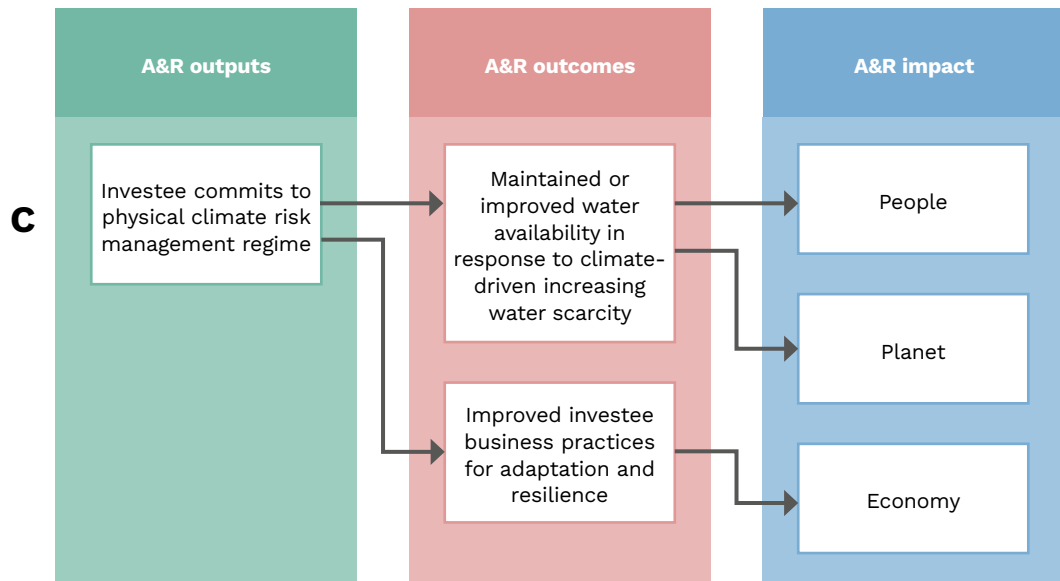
C

A&R outputs

Investee commits to physical climate risk management regime

A&R outcomes

Maintained or improved water availability in response to climate-driven increasing water scarcity

Improved investee business practices for adaptation and resilience

A&R impact

People

Planet

Economy